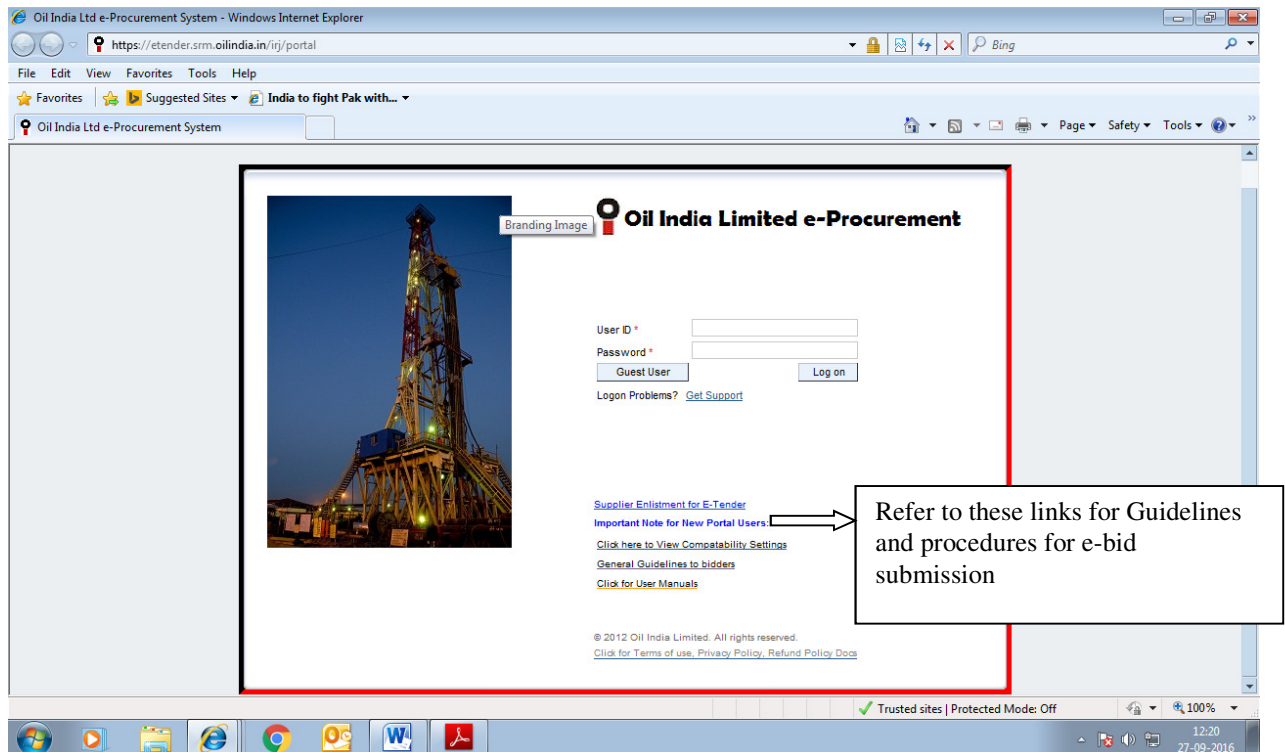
Oil India Ltd e-Procurement System - Windows Internet Explorer

https://etender.srm.oilindia.in/irj/portal

Bing

File Edit View Favorites Tools Help

Favorites Suggested Sites India to fight Pak with...

Oil India Ltd e-Procurement System

Page Safety Tools

Branding Image

Oil India Limited e-Procurement

User ID *

Password *

Guest User

Log on

Logon Problems? Get Support

Supplier Enlistment for E-Tender

Important Note for New Portal Users:

Click here to View Compatability Settings

General Guidelines to bidders

Click for User Manuals

Refer to these links for Guidelines and procedures for e-bid submission

© 2012 Oil India Limited. All rights reserved.

Click for Terms of use, Privacy Policy, Refund Policy Docs

Trusted sites | Protected Mode: Off

100%

12:20

27-09-2016